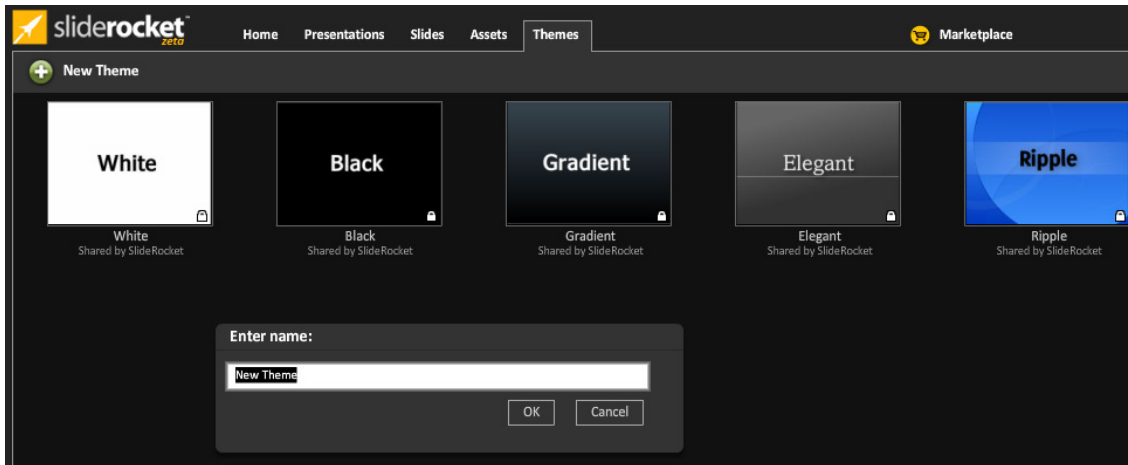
sliderocket™ zeta

Home Presentations Slides Assets Themes

Marketplace

New Theme

White
White
Shared by SlideRocket

Black
Black
Shared by SlideRocket

Gradient
Gradient
Shared by SlideRocket

Elegant
Elegant
Shared by SlideRocket

Ripple
Ripple
Shared by SlideRocket

Enter name:

New Theme

OK Cancel